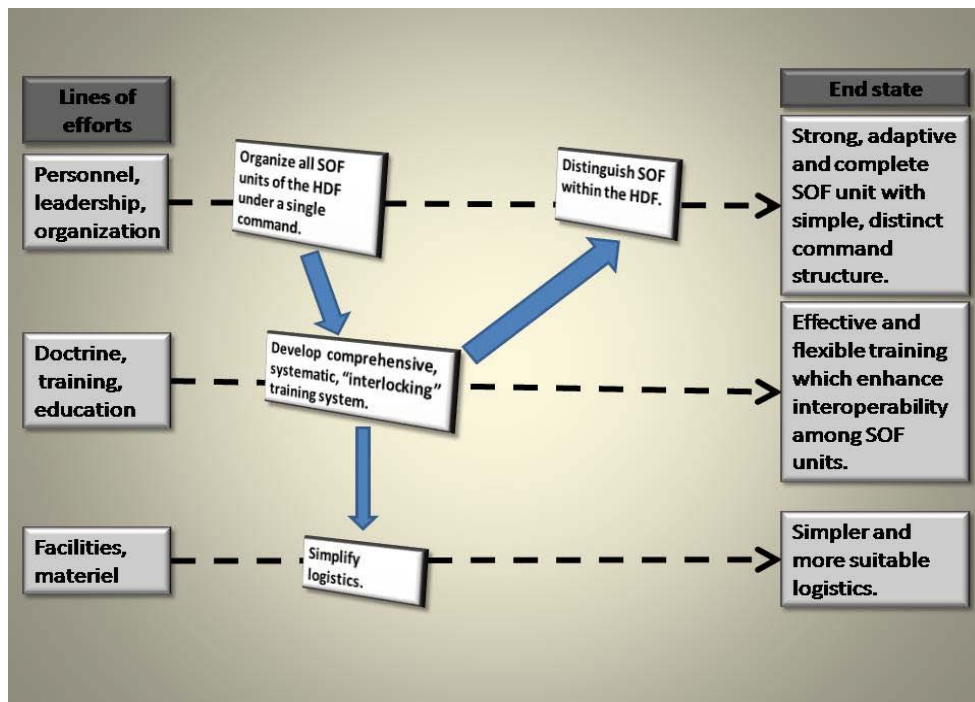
Lines of efforts

End state

Personnel, leadership, organization

Organize all SOF units of the HDF under a single command.

Distinguish SOF within the HDF.

Strong, adaptive and complete SOF unit with simple, distinct command structure.

Doctrine, training, education

Develop comprehensive, systematic, "interlocking" training system.

Effective and flexible training which enhance interoperability among SOF units.

Facilities, materiel

Simplify logistics.

Simpler and more suitable logistics.